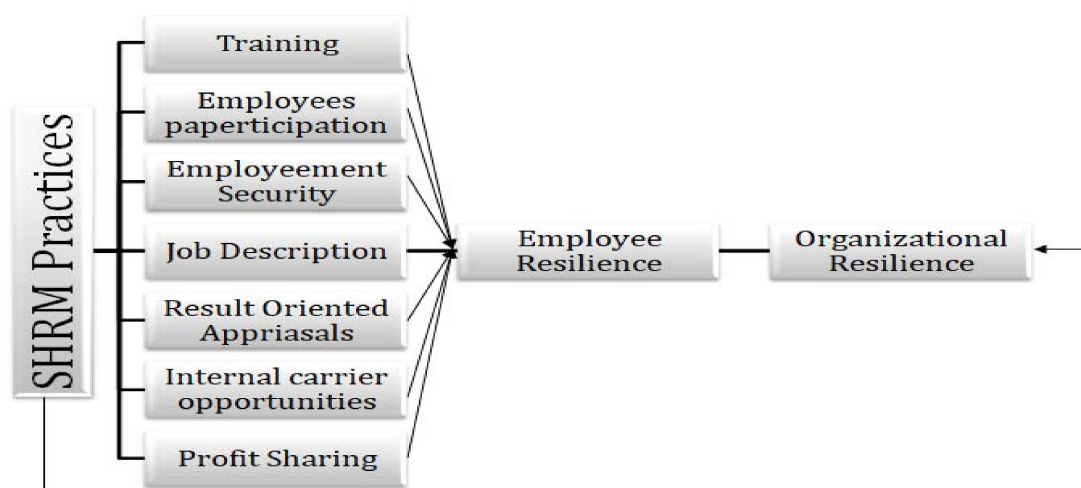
SHRM Practices

Training

Employees paperticipation

Employeement Security

Job Description

Result Oriented Appriasals

Internal carrier opportunities

Profit Sharing

Employee Resilience

Organizational Resilience